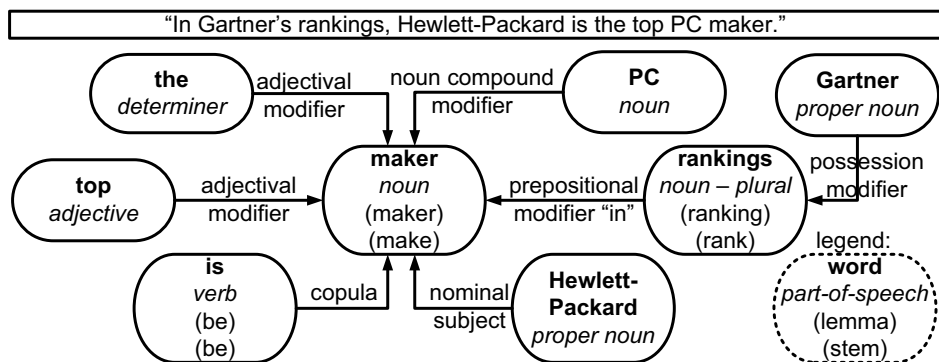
"In Gartner's rankings, Hewlett-Packard is the top PC maker."

the
determiner

adjectival modifier

noun compound modifier

PC
noun

Gartner
proper noun

top
adjective

adjectival modifier

maker
noun
(maker)
(make)

prepositional modifier "in"

rankings
noun – plural
(ranking)
(rank)

possession modifier

is
verb
(be)
(be)

copula

nominal subject

Hewlett-Packard
proper noun

legend:
word
part-of-speech
(lemma)
(stem)